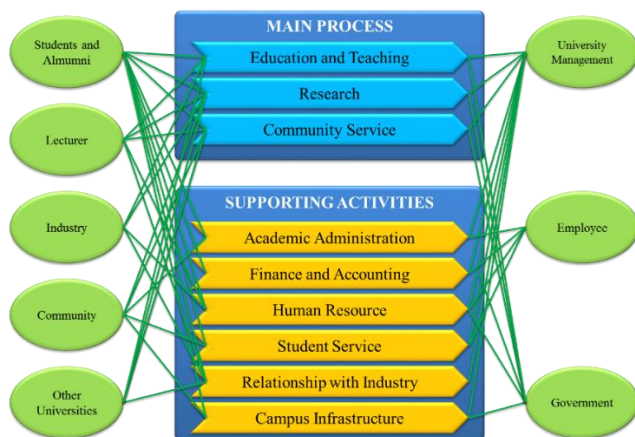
Students and Almumni

Lecturer

Industry

Community

Other Universities

MAIN PROCESS

Education and Teaching

Research

Community Service

SUPPORTING ACTIVITIES

Academic Administration

Finance and Accounting

Human Resource

Student Service

Relationship with Industry

Campus Infrastructure

University Management

Employee

Government